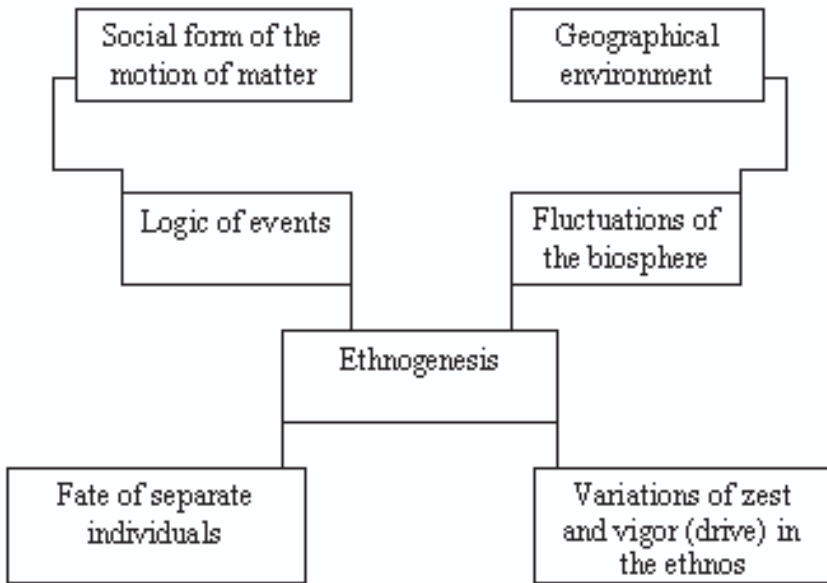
Social form of the motion of matter

Geographical environment

Logic of events

Fluctuations of the biosphere

Ethnogenesis

Fate of separate individuals

Variations of zest and vigor (drive) in the ethnos